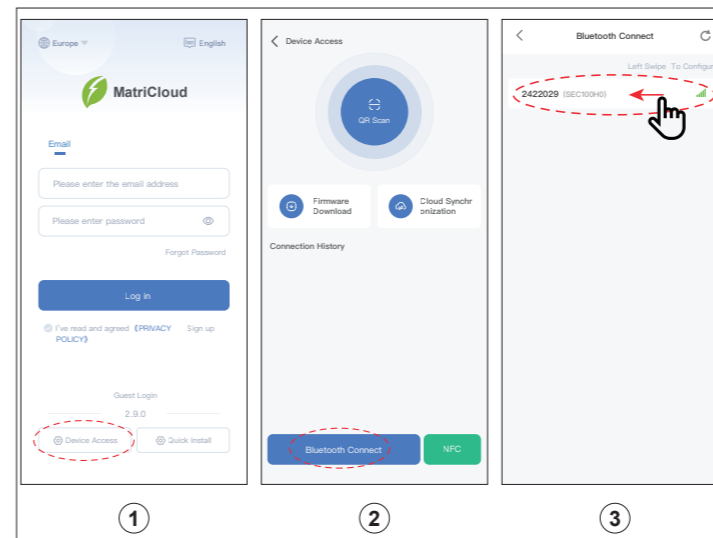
Europe English

MatriCloud

Email

Please enter the email address

Please enter password

Forgot Password

Log in

I've read and agreed 《PRIVACY POLICY》 Sign up

Guest Login

2.9.0

Device Access Quick Install

Device Access

QR Scan

Firmware Download

Cloud Synchronization

Connection History

Bluetooth Connect NFC

Bluetooth Connect

Left Swipe To Configur

2422029 (SEC100H0)

①

②

③